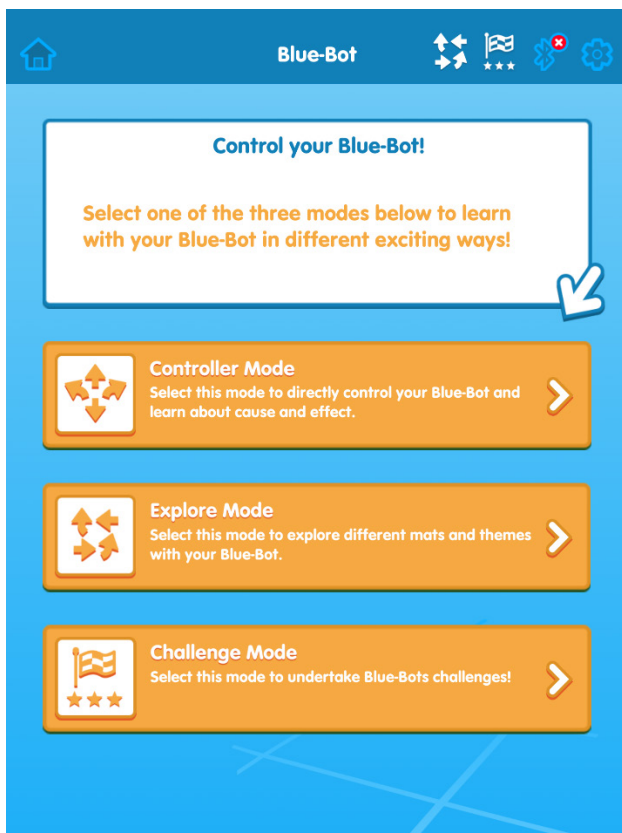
Blue-Bot

Control your Blue-Bot!

Select one of the three modes below to learn with your Blue-Bot in different exciting ways!

Controller Mode
Select this mode to directly control your Blue-Bot and learn about cause and effect.

Explore Mode
Select this mode to explore different mats and themes with your Blue-Bot.

Challenge Mode
Select this mode to undertake Blue-Bots challenges!